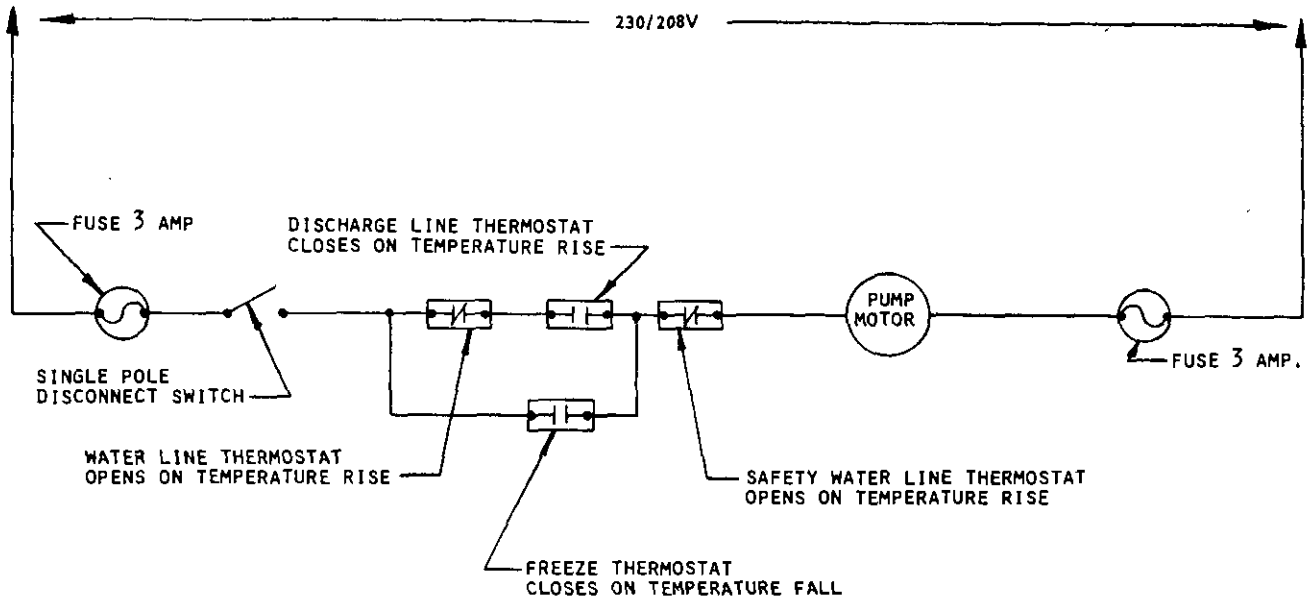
230/208V

FUSE 3 AMP

DISCHARGE LINE THERMOSTAT CLOSES ON TEMPERATURE RISE

PUMP MOTOR

FUSE 3 AMP.

SINGLE POLE DISCONNECT SWITCH

WATER LINE THERMOSTAT OPENS ON TEMPERATURE RISE

SAFETY WATER LINE THERMOSTAT OPENS ON TEMPERATURE RISE

FREEZE THERMOSTAT CLOSES ON TEMPERATURE FALL